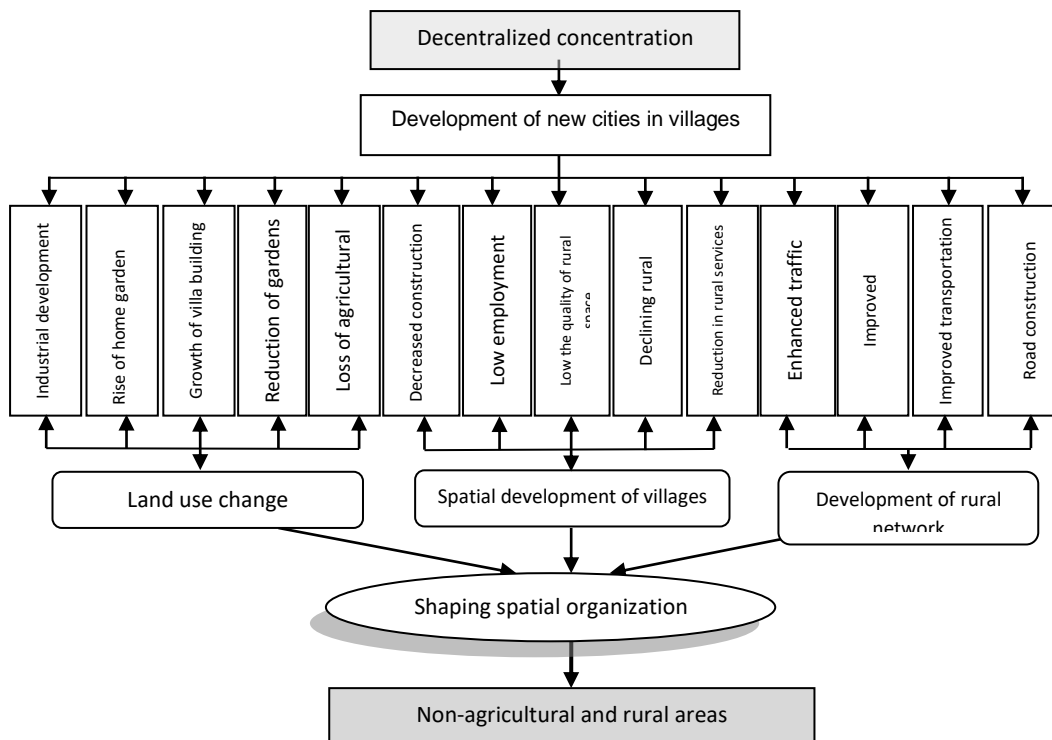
Decentralized concentration

Development of new cities in villages

Industrial development

Rise of home garden

Growth of villa building

Reduction of gardens

Loss of agricultural

Decreased construction

Low employment

Low the quality of rural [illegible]

Declining rural

Reduction in rural services

Enhanced traffic

Improved

Improved transportation

Road construction

Land use change

Spatial development of villages

Development of rural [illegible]

Shaping spatial organization

Non-agricultural and rural areas